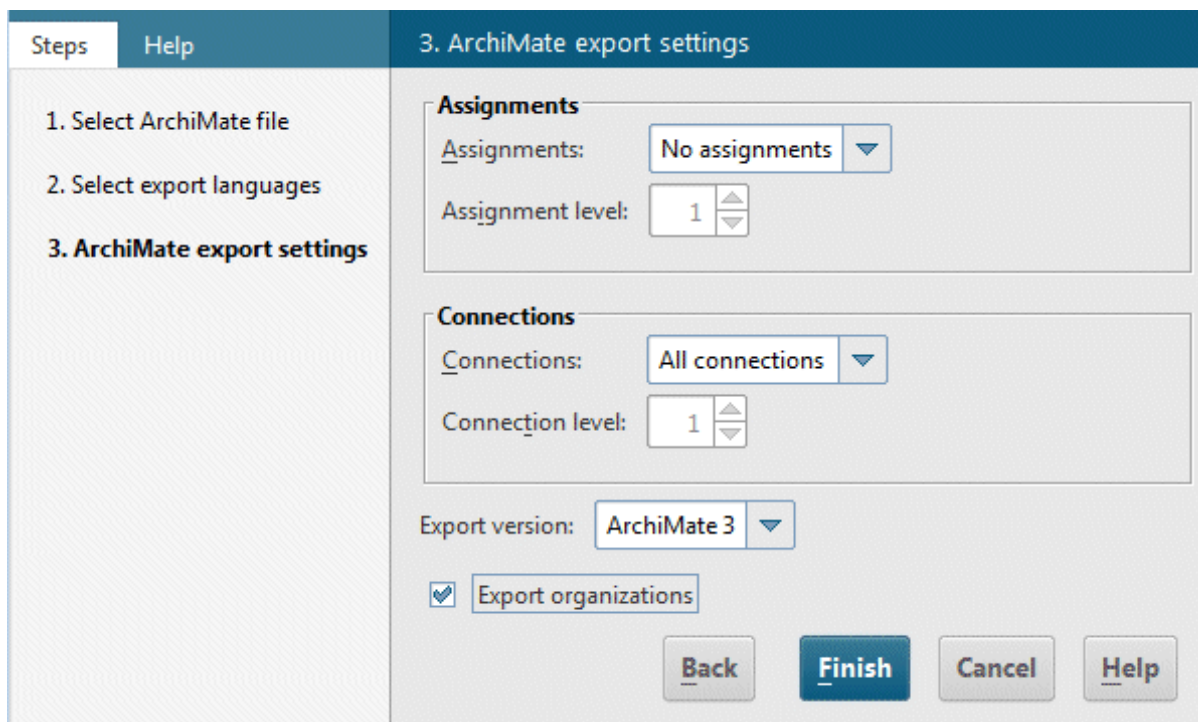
Steps Help

1. Select ArchiMate file

2. Select export languages

3. ArchiMate export settings

3. ArchiMate export settings

Assignments

Assignments: No assignments

Assignment level: 1

Connections

Connections: All connections

Connection level: 1

Export version: ArchiMate 3

Export organizations

Back Finish Cancel Help